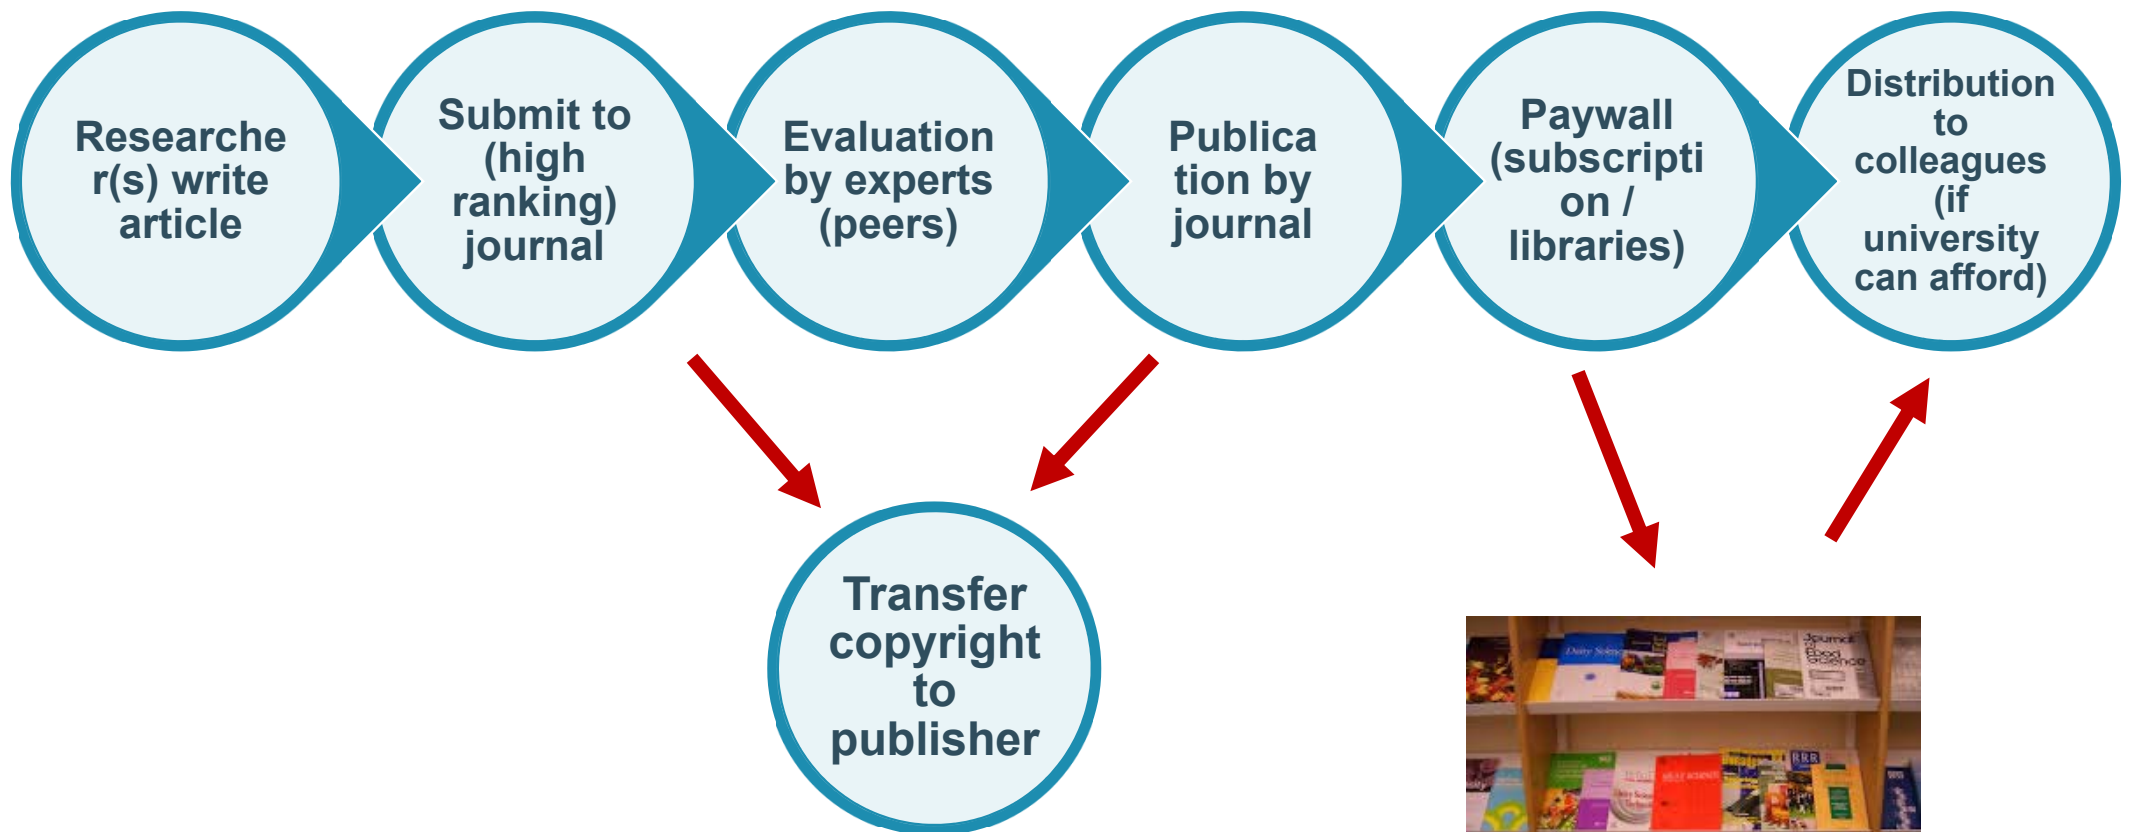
Researcher(s) write article

Submit to (high ranking) journal

Evaluation by experts (peers)

Publication by journal

Paywall (subscription / libraries)

Distribution to colleagues (if university can afford)

Transfer copyright to publisher

Dairy Science

Journal of Food Science